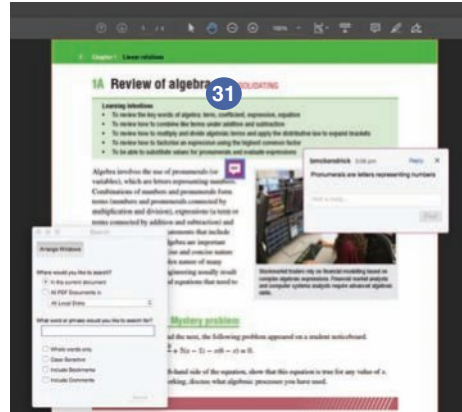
1 Chapter 1 Linear relations

1A Review of algebra CONSOLIDATING

31

Learning intentions
• To review the key words of algebra: term, coefficient, expression, equation
• To review how to combine like terms under addition and subtraction
• To review how to multiply and divide algebraic terms and apply the distributive law to expand brackets
• To review how to factorise an expression using the highest common factor
• To be able to substitute values for pronumerals and evaluate expressions

Algebra involves the use of pronumerals (or variables), which are letters representing numbers. Combinations of numbers and pronumerals form terms (numbers and pronumerals connected by multiplication and division), expressions (a term or terms connected by addition and subtraction) and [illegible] statements that include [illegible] algebra are important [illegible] and concise nature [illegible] may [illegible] engineering usually result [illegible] of equations that need to

bmcdonald 3:56 pm Reply
Pronumerals are letters representing numbers

Post a reply...
Post

Stockmarket traders rely on financial modelling based on complex algebraic expressions. Financial market analysts and computer systems analysts require advanced algebraic skills.

Search
Arrange Windows
Where would you like to search?
In the current document
All PDF Documents in
All Local Disks
What word or phrase would you like to search for?
Whole words only
Case-Sensitive
Include Bookmarks
Include Comments
Search

Mystery problem
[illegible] the text, the following problem appeared on a noticeboard.
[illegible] $+ 5(x - 1) - x(8 - x) = 8$
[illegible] hand side of the equation, show that this equation is true for any value of $x$.
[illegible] thinking, discuss what algebraic processes you have used.